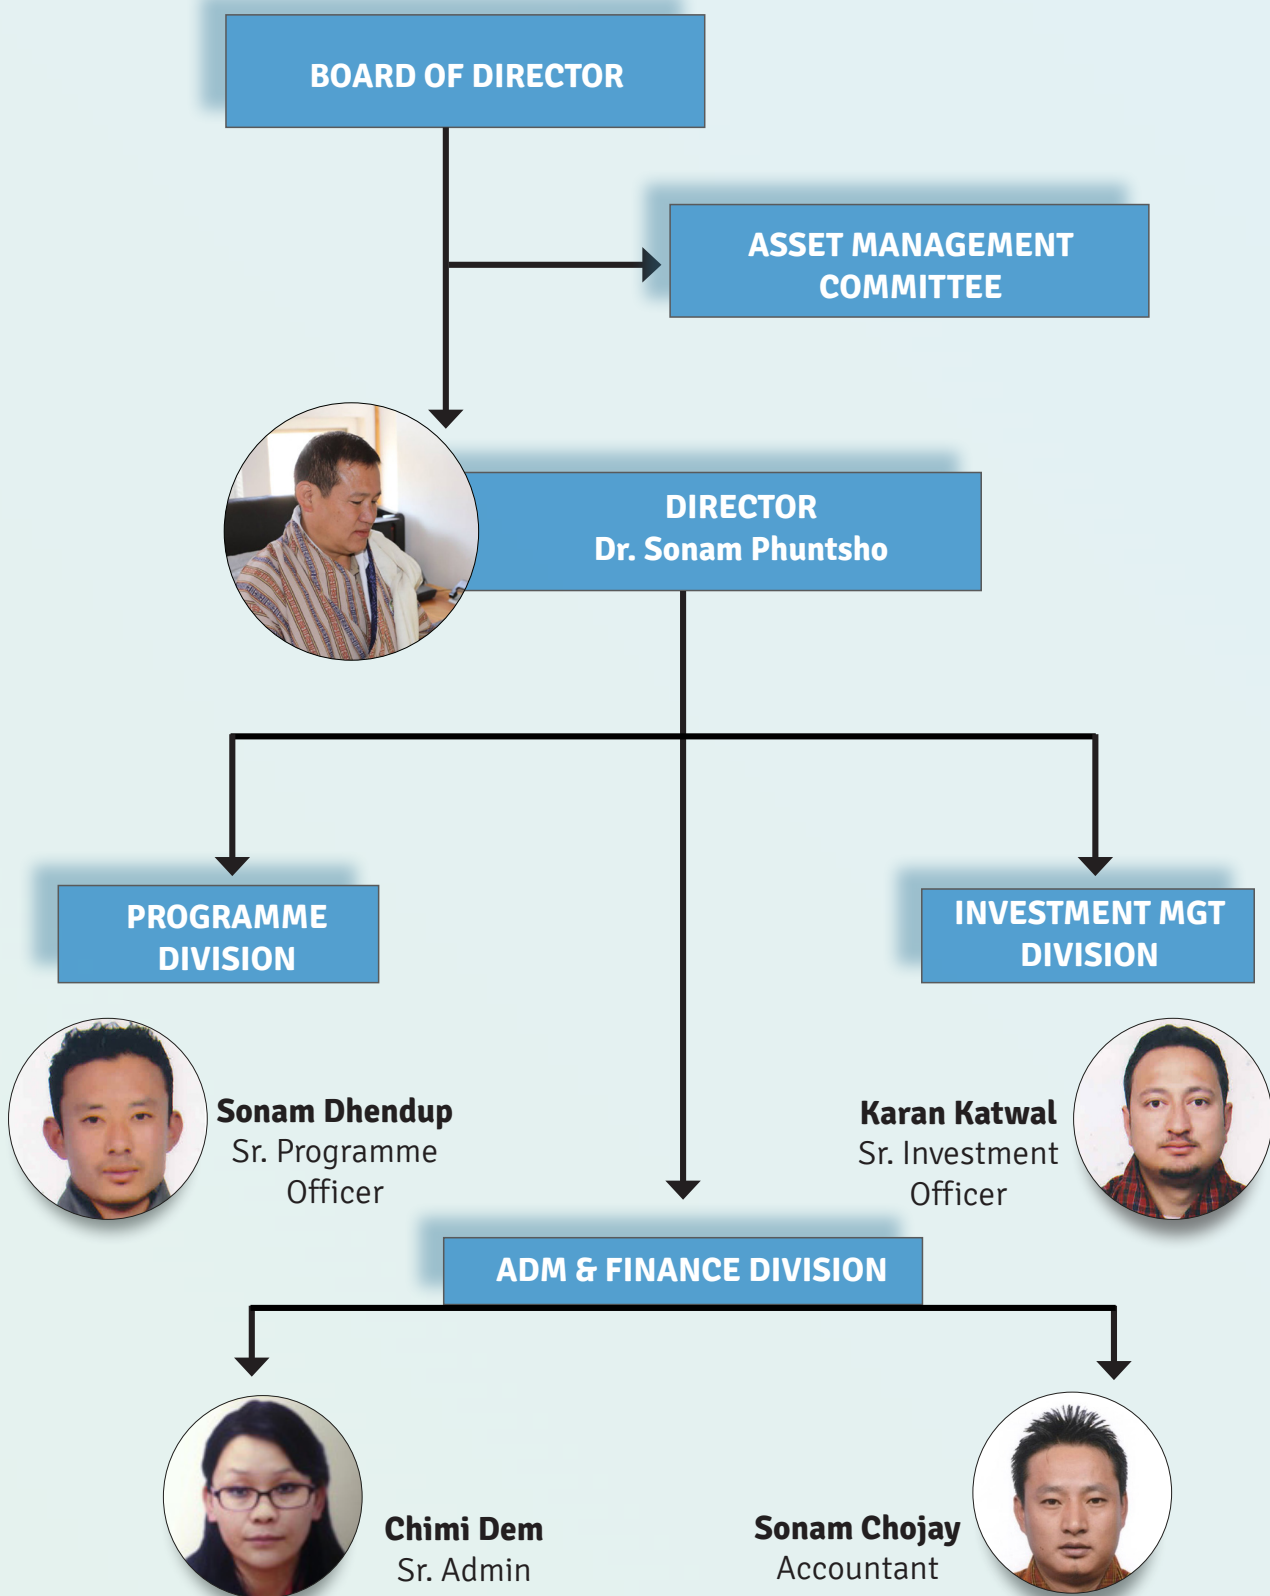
BOARD OF DIRECTOR

ASSET MANAGEMENT COMMITTEE

DIRECTOR
Dr. Sonam Phuntsho

PROGRAMME DIVISION

INVESTMENT MGT DIVISION

Sonam Dhendup
Sr. Programme Officer

Karan Katwal
Sr. Investment Officer

ADM & FINANCE DIVISION

Chimi Dem
Sr. Admin

Sonam Chojay
Accountant